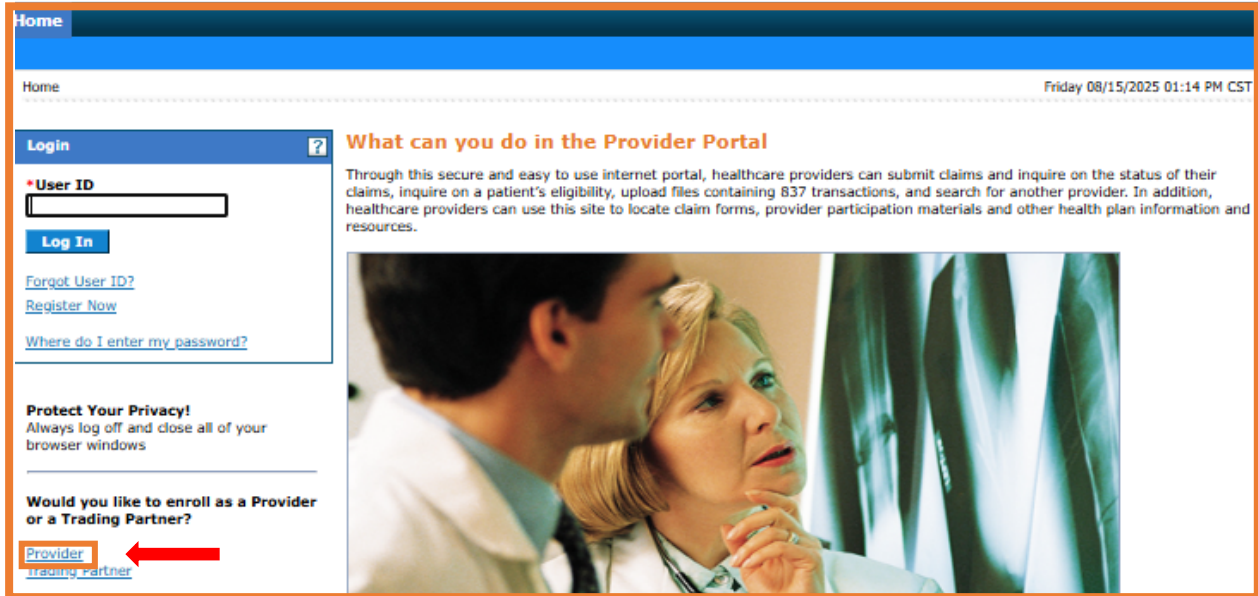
Home

Home

Friday 08/15/2025 01:14 PM CST

Login ?

*User ID

Log In

Forgot User ID?
Register Now

Where do I enter my password?

Protect Your Privacy!
Always log off and close all of your browser windows

Would you like to enroll as a Provider or a Trading Partner?

Provider
Trading Partner

What can you do in the Provider Portal

Through this secure and easy to use internet portal, healthcare providers can submit claims and inquire on the status of their claims, inquire on a patient's eligibility, upload files containing 837 transactions, and search for another provider. In addition, healthcare providers can use this site to locate claim forms, provider participation materials and other health plan information and resources.